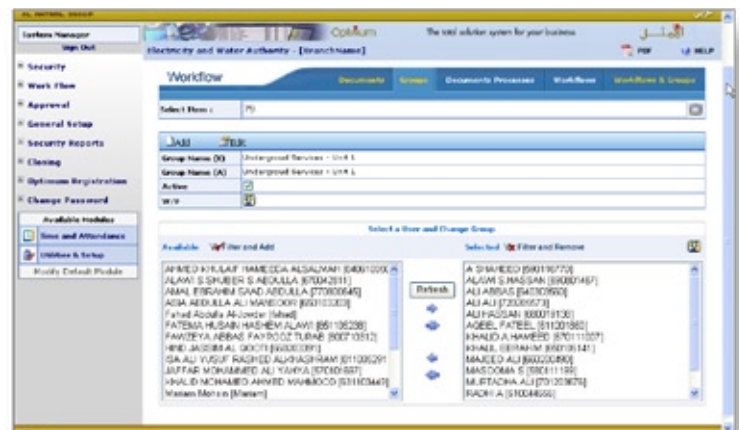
AL MATAR, GROUP

System Manager
Sign Out

Optimum
The total solution system for your business
Electricity and Water Authority - [BranchName]
PDF
HELP

Security
Work Flow
Approval
General Setup
Security Reports
Closing
Optimum Registration
Change Password

Available Modules
Time and Attendance
Utilities & Setup
Modify Default Module

Workflow
Documents
Groups
Documents Processes
Workflows
Workflows & Groups

Select Item : 70

Add
Edit

| Group Name (E) | Underground Services - Unit L |
|---|---|
| Group Name (A) | Underground Services - Unit L |
| Active | |
| W/F | |

Select a User and Change Group

Available Filter and Add

AHMED KHALAF HAMEEDA ALSALMAN [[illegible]]
ALAWI S SHUBER S ABDULLA [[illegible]]
AMAL EBRAHIM SAAD ABDULLA [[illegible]]
ASIA ABDULLA ALI MANSOOR [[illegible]]
Fahad Abdulla Al-Jowder [fahad]
FATEMA HUSAIN HASHEM ALAWI [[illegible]]
FAWZEYA ABBAS FAYROOZ TUBAB [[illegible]]
HIND JASSIM AL SKOTI [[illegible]]
ISA ALI YUSUF RASHED ALKHASHRAM [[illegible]]
JAFFAR MOHAMMED ALI YAHYA [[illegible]]
KHALID MOHAMED AHMED MAHMOOD [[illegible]]
Mariam Mohsin [Mariam]

Refresh

Selected Filter and Remove

A SHAHEED [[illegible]]
ALAW S.HASSAN [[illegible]]
ALI ABBAS [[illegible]]
ALI ALI [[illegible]]
ALI HASSAN [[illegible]]
AQEEL FATEEL [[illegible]]
KHALID A HAMEED [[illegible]]
KHALIL EBRAHIM [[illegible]]
MAJEED ALI [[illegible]]
MASOOMA S [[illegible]]
MURTADHA ALI [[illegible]]
RADHI A [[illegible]]